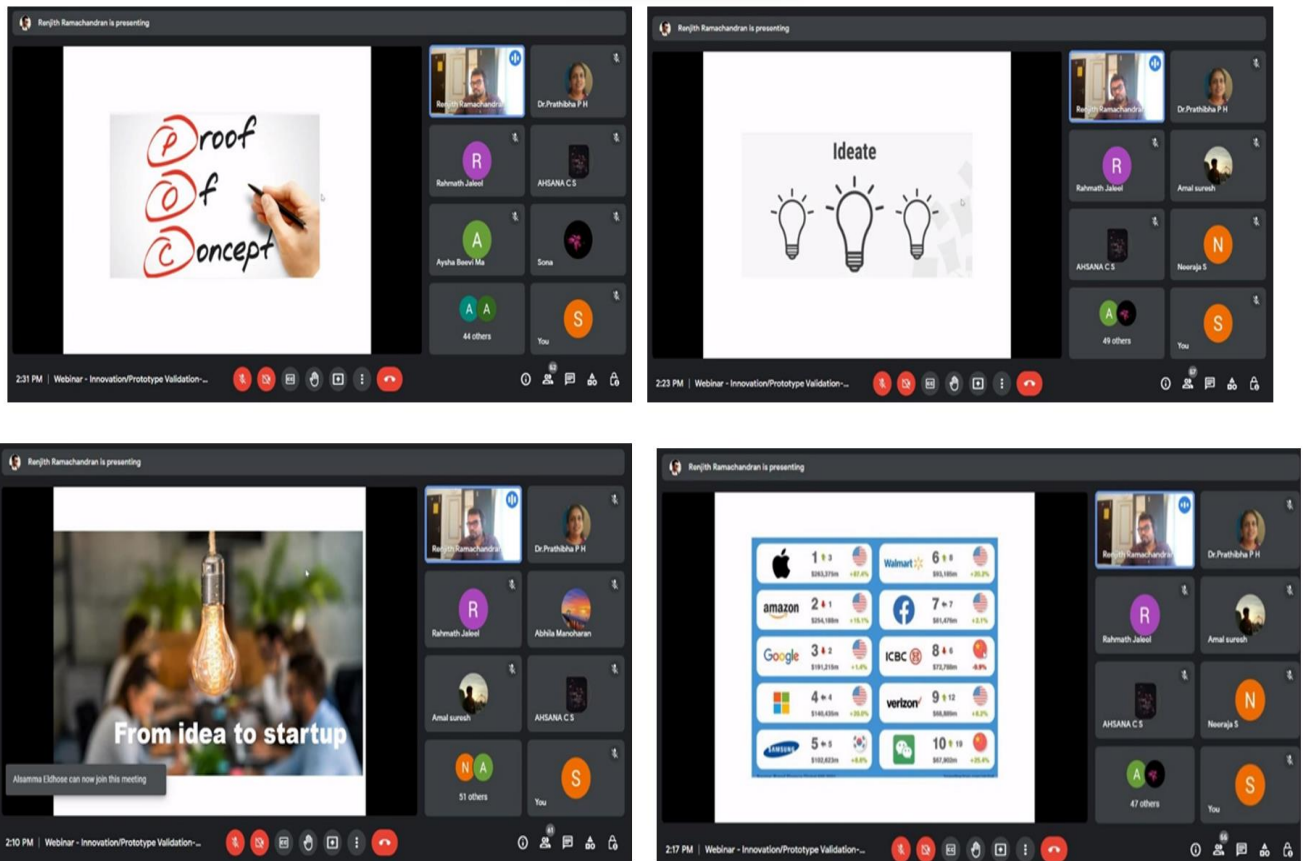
Renjith Ramachandran is presenting

Proof Of Concept

Renjith Ramachandran
Dr.Prathibha P H
R
Rahmath Jaleel
AHSANA C S
A
Aysha Beevi Ma
Sona
A A
44 others
S
You

2:31 PM | Webinar - Innovation/Prototype Validation-...

Renjith Ramachandran is presenting

Ideate

Renjith Ramachandran
Dr.Prathibha P H
R
Rahmath Jaleel
Amal suresh
AHSANA C S
N
Neeraja S
A
49 others
S
You

2:23 PM | Webinar - Innovation/Prototype Validation-...

Renjith Ramachandran is presenting

From idea to startup

Aisamma Eldhose can now join this meeting

Renjith Ramachandran
Dr.Prathibha P H
R
Rahmath Jaleel
Abhila Manoharan
Amal suresh
AHSANA C S
N A
51 others
S
You

2:10 PM | Webinar - Innovation/Prototype Validation-...

Renjith Ramachandran is presenting

| | 1 3 $263,375m +67.4% | Walmart 6 8 $93,185m +35.2% |
|---|---|---|
| amazon 2 1 $254,188m +15.1% | 7 7 $81,476m +2.1% |
| Google 3 2 $191,215m +1.4% | ICBC 8 6 $72,788m -9.9% |
| 4 4 $140,435m +20.0% | verizon 9 12 $68,889m +8.2% |
| SAMSUNG 5 5 $102,623m +8.6% | 10 19 $67,902m +25.4% |

Renjith Ramachandran
Dr.Prathibha P H
R
Rahmath Jaleel
Amal suresh
AHSANA C S
N
Neeraja S
A
47 others
S
You

2:17 PM | Webinar - Innovation/Prototype Validation-...